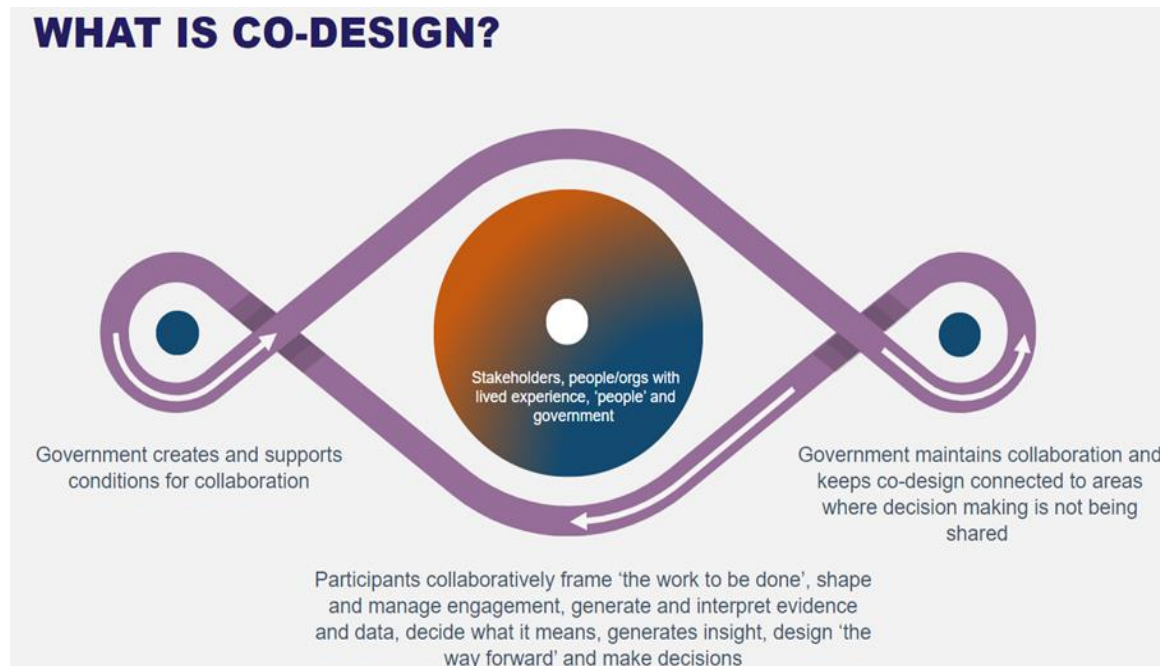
WHAT IS CO-DESIGN?

Stakeholders, people/orgs with lived experience, 'people' and government

Government creates and supports conditions for collaboration

Government maintains collaboration and keeps co-design connected to areas where decision making is not being shared

Participants collaboratively frame 'the work to be done', shape and manage engagement, generate and interpret evidence and data, decide what it means, generates insight, design 'the way forward' and make decisions